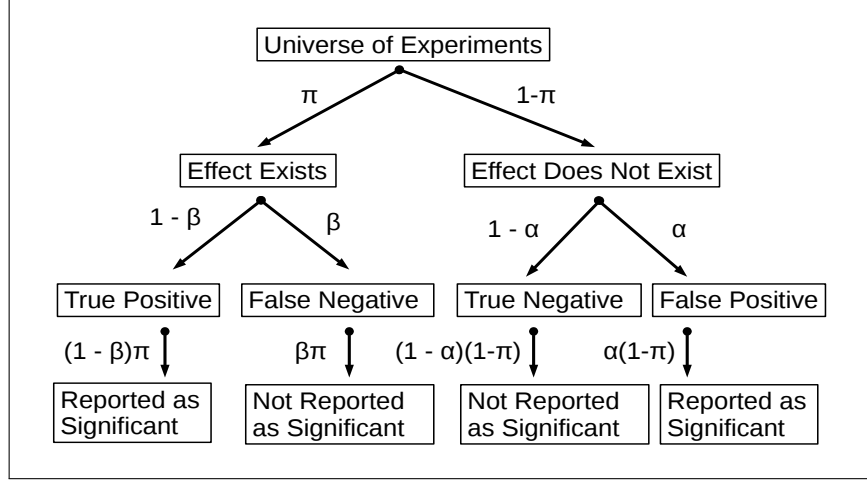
Universe of Experiments

$\pi$

$1-\pi$

Effect Exists

Effect Does Not Exist

$1 - \beta$

$\beta$

$1 - \alpha$

$\alpha$

True Positive

False Negative

True Negative

False Positive

$(1 - \beta)\pi$

$\beta\pi$

$(1 - \alpha)(1-\pi)$

$\alpha(1-\pi)$

Reported as Significant

Not Reported as Significant

Not Reported as Significant

Reported as Significant